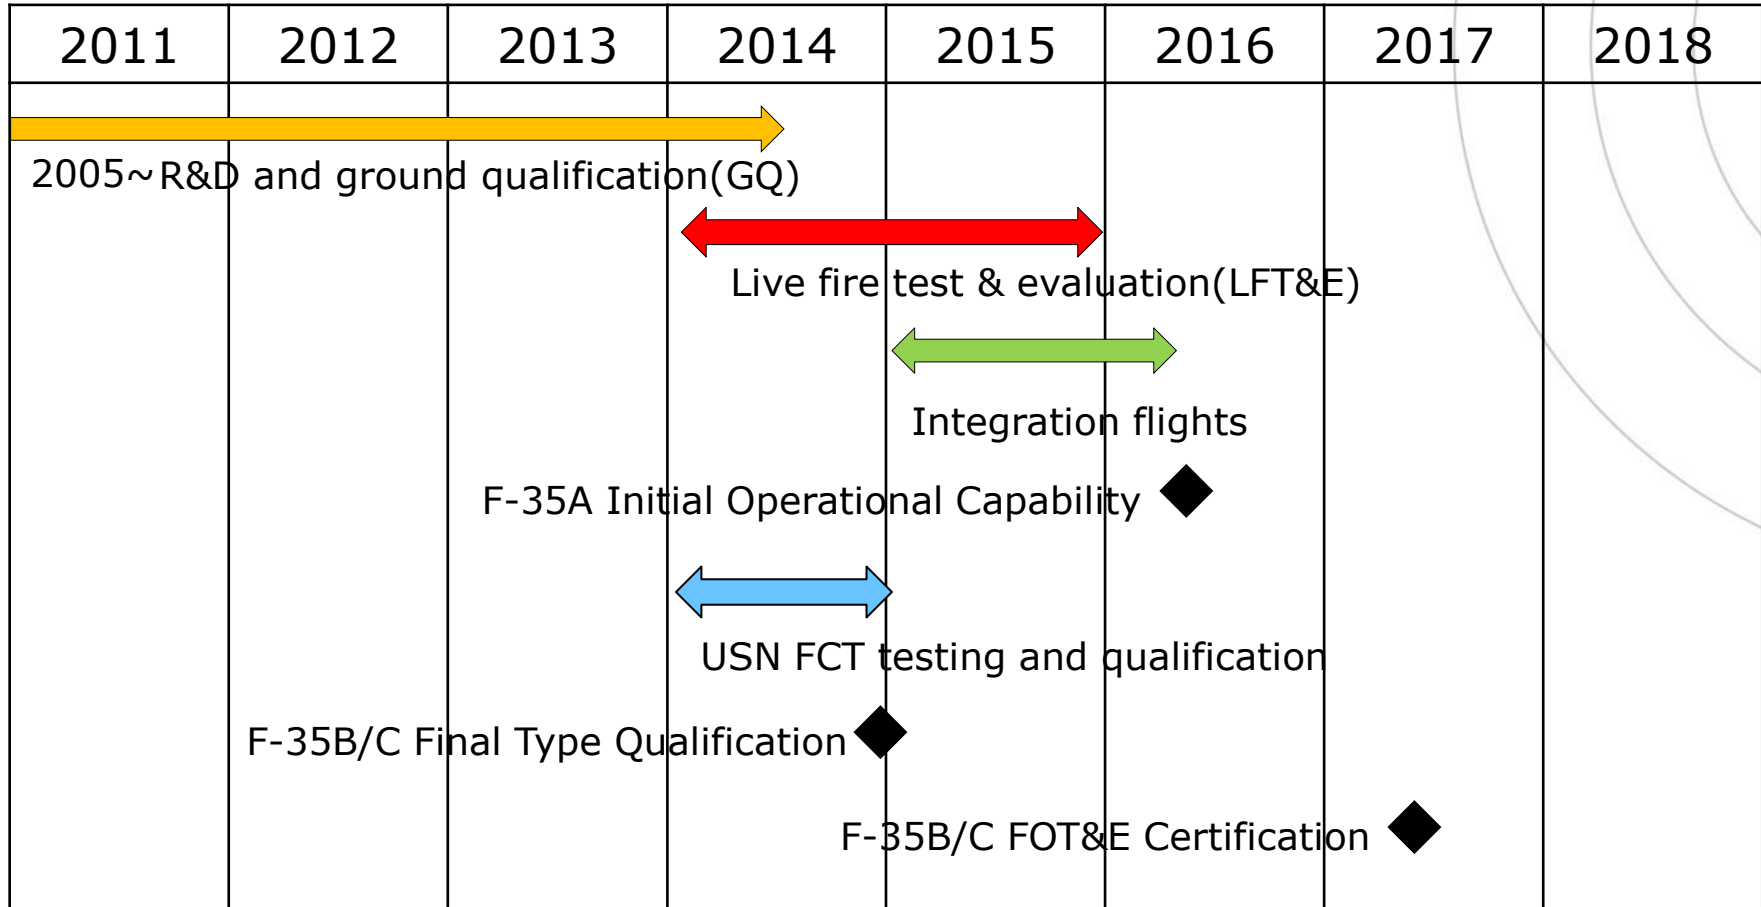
| 2011 | 2012 | 2013 | 2014 | 2015 | 2016 | 2017 | 2018 |
|---|---|---|---|---|---|---|---|

2005~R&D and ground qualification(GQ)

Live fire test & evaluation(LFT&E)

Integration flights

F-35A Initial Operational Capability

USN FCT testing and qualification

F-35B/C Final Type Qualification

F-35B/C FOT&E Certification